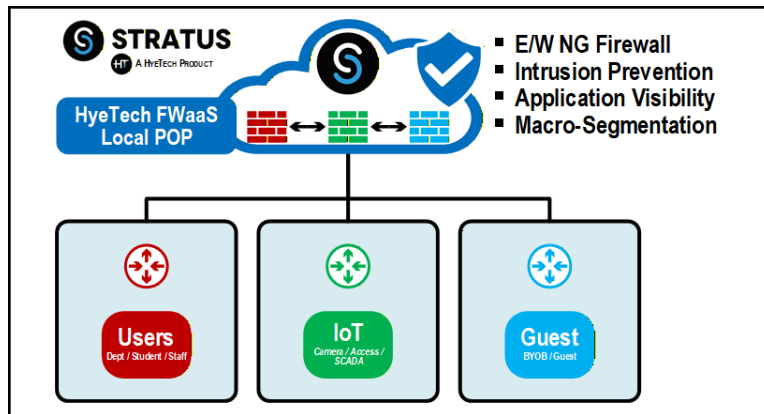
STRATUS
HT A HyeTech Product

HyeTech FWaaS Local POP

E/W NG Firewall
Intrusion Prevention
Application Visibility
Macro-Segmentation

Users
Dept / Student / Staff

IoT
Camera / Access / SCADA

Guest
BYOB / Guest